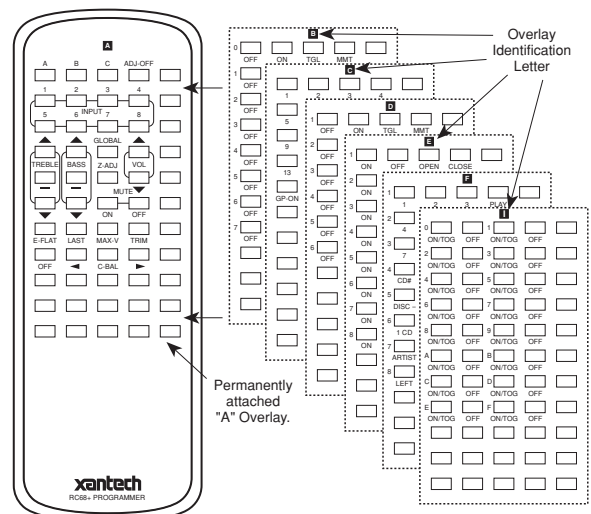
A

A B C ADJ-OFF

1 2 3 4

5 6 INPUT 7 8

GLOBAL

TREBLE BASS Z-ADJ VOL

MUTE

ON OFF

E-FLAT LAST MAX-V TRIM

OFF ◄ C-BAL ►

xantech
RC68+ PROGRAMMER

B

0 OFF ON TGL MMT

1 OFF

2 OFF

3 OFF

4 OFF

5 OFF

6 OFF

7 OFF

C

1 2 3 4

5

9

13

GP-ON

D

1 OFF ON TGL MMT

2 OFF

3 OFF

4 OFF

5 OFF

6 OFF

E

1 ON OFF OPEN CLOSE

2 ON

3 ON

4 ON

5 ON

6 ON

7 ON

F

1 1 2 3 PLAY

2 4

3 7

4 CD#

5 DISC-

6 1 CD

7 ARTIST

8 LEFT

I

0 ON/TOG OFF 1 ON/TOG OFF

2 ON/TOG OFF 3 ON/TOG OFF

4 ON/TOG OFF 5 ON/TOG OFF

6 ON/TOG OFF 7 ON/TOG OFF

8 ON/TOG OFF 9 ON/TOG OFF

A ON/TOG OFF B ON/TOG OFF

C ON/TOG OFF D ON/TOG OFF

E ON/TOG OFF F ON/TOG OFF

Overlay Identification Letter

Permanently attached "A" Overlay.